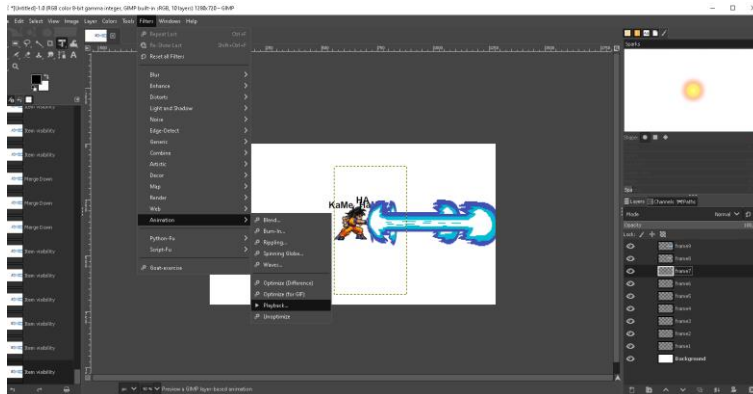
[*Untitled]-1.0 (RGB color 8-bit gamma integer, GIMP built-in sRGB, 10 layers) 1280x720 – GIMP

Edit Select View Image Layer Colors Tools Filters Windows Help

Repeat Last
Re-Show Last
Reset all Filters

Blur
Enhance
Distorts
Light and Shadow
Noise
Edge-Detect
Generic
Combine
Artistic
Decor
Map
Render
Web
Animation

Python-Fu
Script-Fu

Goat-exercise

Blend...
Burn-In...
Rippling...
Spinning Globe...
Waves...

Optimize (Difference)
Optimize (for GIF)
Playback...
Unoptimize

Item visibility
Item visibility
Merge Down
Item visibility
Merge Down
Merge Down
Item visibility
Item visibility
Item visibility
Item visibility
Item visibility
Item visibility

KaMe HA

Layers Channels Paths
Mode Normal
Opacity
Lock:
frame9
frame8
frame7
frame6
frame5
frame4
frame3
frame2
frame1
Background

Preview a GIMP layer-based animation